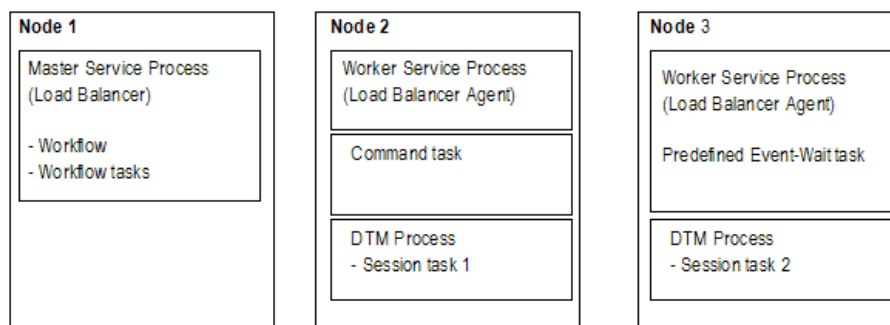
Node 1

Master Service Process
(Load Balancer)

- Workflow
- Workflow tasks

Node 2

Worker Service Process
(Load Balancer Agent)

Command task

DTM Process
- Session task 1

Node 3

Worker Service Process
(Load Balancer Agent)

Predefined Event-Wait task

DTM Process
- Session task 2